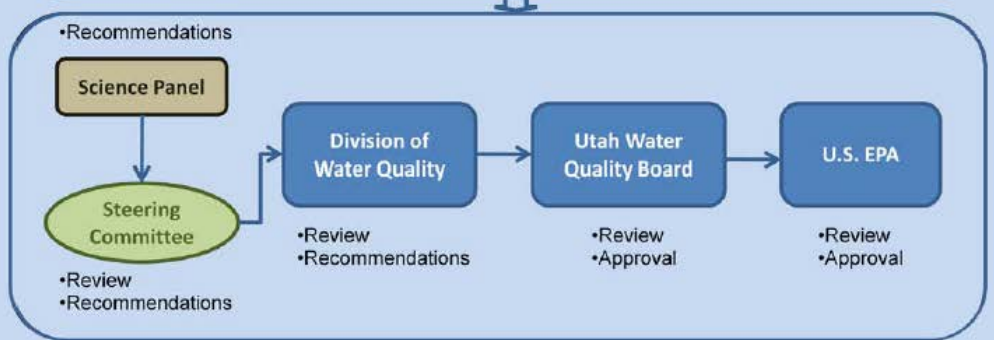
•Recommendations

Science Panel

Steering Committee

•Review
•Recommendations

Division of Water Quality

•Review
•Recommendations

Utah Water Quality Board

•Review
•Approval

U.S. EPA

•Review
•Approval